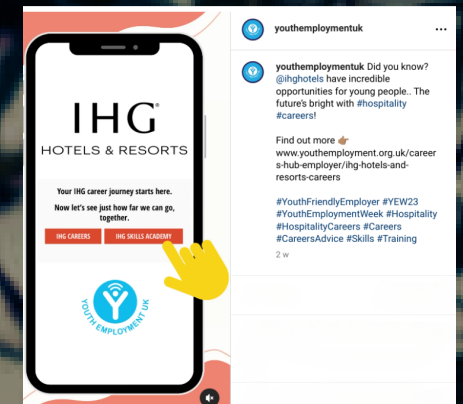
IHG
HOTELS & RESORTS

Your IHG career journey starts here.

Now let's see just how far we can go, together.

IHG CAREERS
IHG SKILLS ACADEMY

YOUTH EMPLOYMENT UK

youthemploymentuk ...

youthemploymentuk Did you know? @ihghotels have incredible opportunities for young people.. The future's bright with #hospitality #careers!

Find out more 👉🏽 www.youthemployment.org.uk/careers-hub-employer/ihg-hotels-and-resorts-careers

#YouthFriendlyEmployer #YEW23 #YouthEmploymentWeek #Hospitality #HospitalityCareers #Careers #CareersAdvice #Skills #Training

2 w